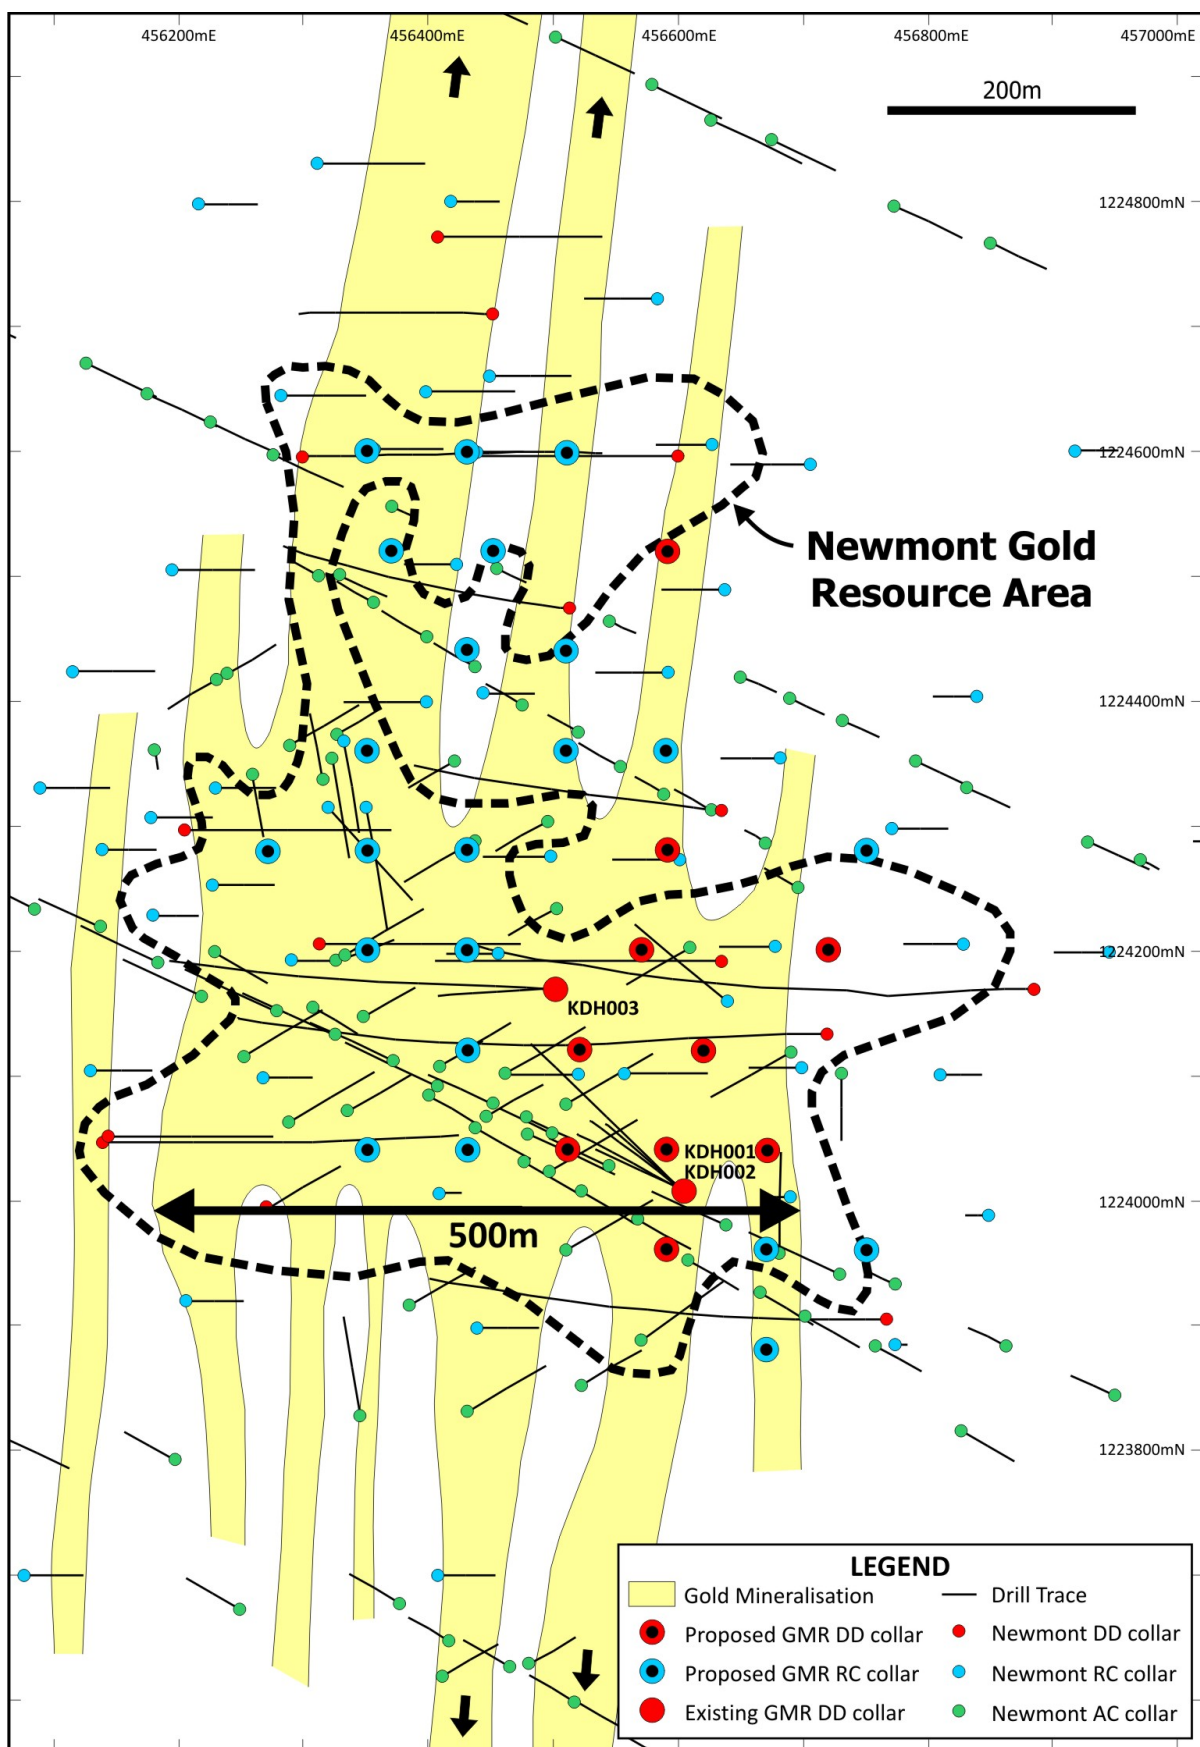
456200mE 456400mE 456600mE 456800mE 457000mE

200m

1224800mN

1224600mN

Newmont Gold Resource Area

1224400mN

1224200mN

KDH003

KDH001
KDH002

1224000mN

500m

1223800mN

LEGEND

Gold Mineralisation

Drill Trace

Proposed GMR DD collar

Newmont DD collar

Proposed GMR RC collar

Newmont RC collar

Existing GMR DD collar

Newmont AC collar